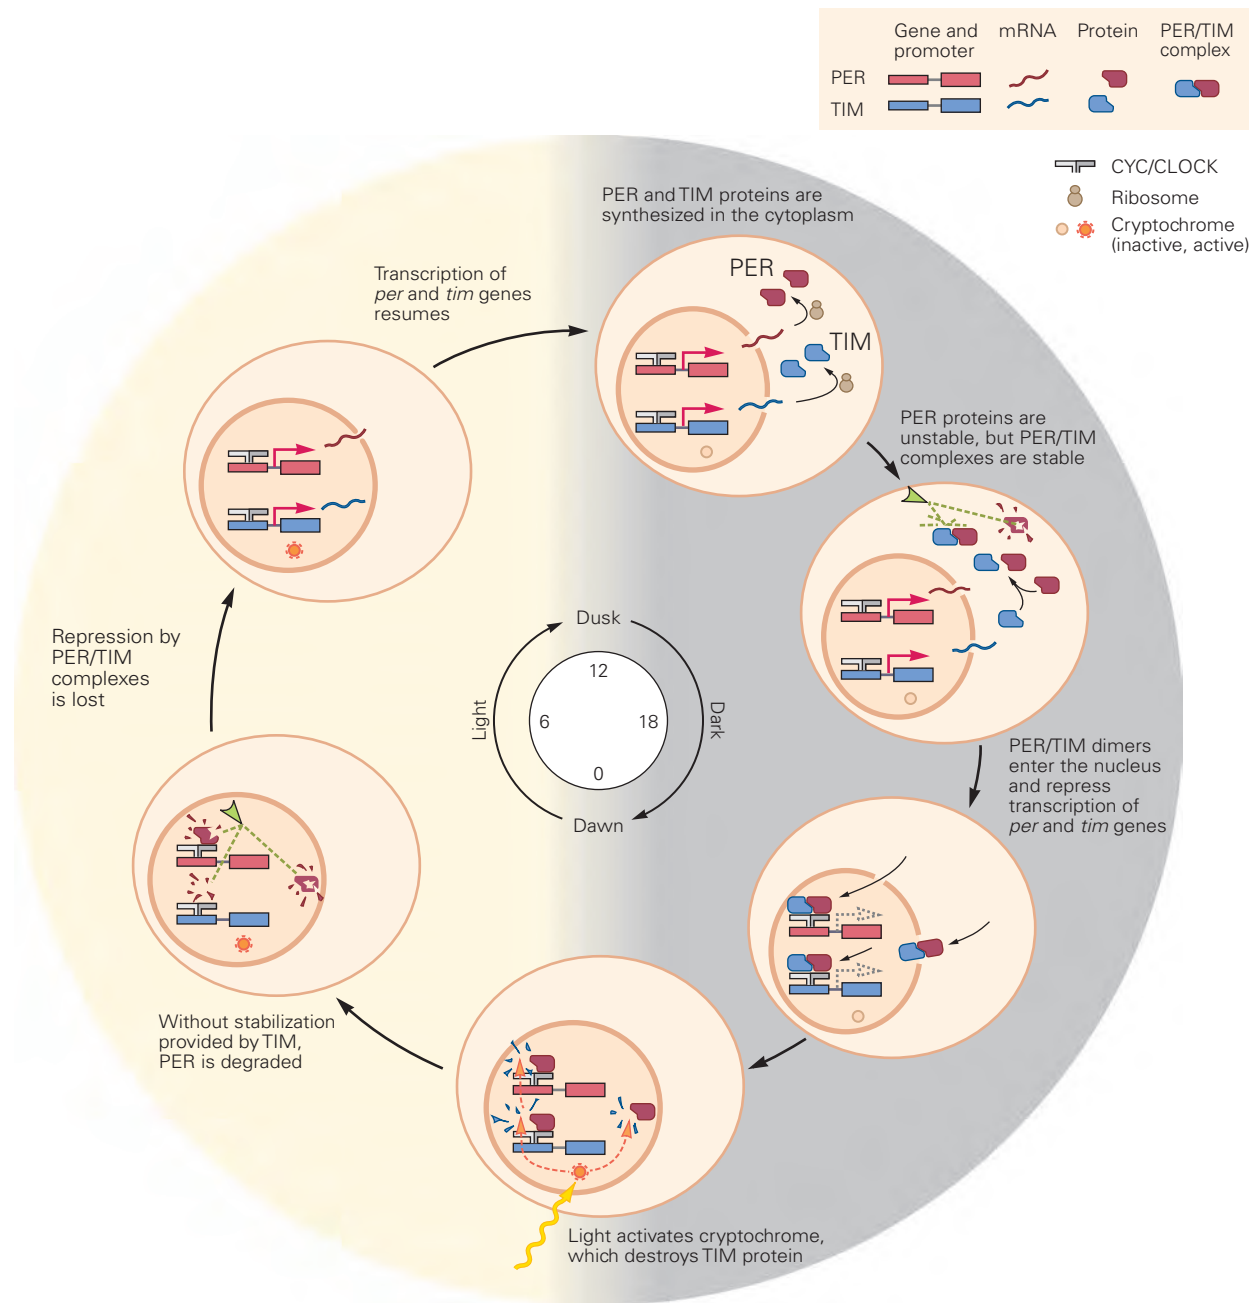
| | Gene and promoter | mRNA | Protein | PER/TIM complex |
|---|---|---|---|---|
| PER | | | | |
| TIM | | | | |

CYC/CLOCK
Ribosome
Cryptochrome (inactive, active)

PER and TIM proteins are synthesized in the cytoplasm

PER

TIM

Transcription of *per* and *tim* genes resumes

PER proteins are unstable, but PER/TIM complexes are stable

Repression by PER/TIM complexes is lost

Dusk
12
6
18
0
Light
Dark
Dawn

PER/TIM dimers enter the nucleus and repress transcription of *per* and *tim* genes

Without stabilization provided by TIM, PER is degraded

Light activates cryptochrome, which destroys TIM protein